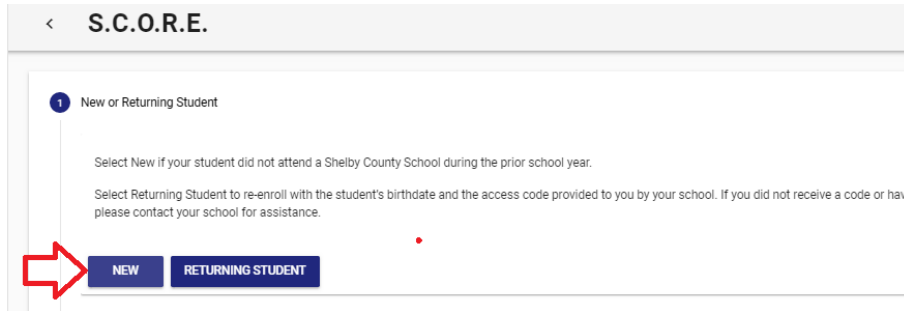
< S.C.O.R.E.

1 New or Returning Student

Select New if your student did not attend a Shelby County School during the prior school year.

Select Returning Student to re-enroll with the student's birthdate and the access code provided to you by your school. If you did not receive a code or hav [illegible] please contact your school for assistance.

NEW RETURNING STUDENT